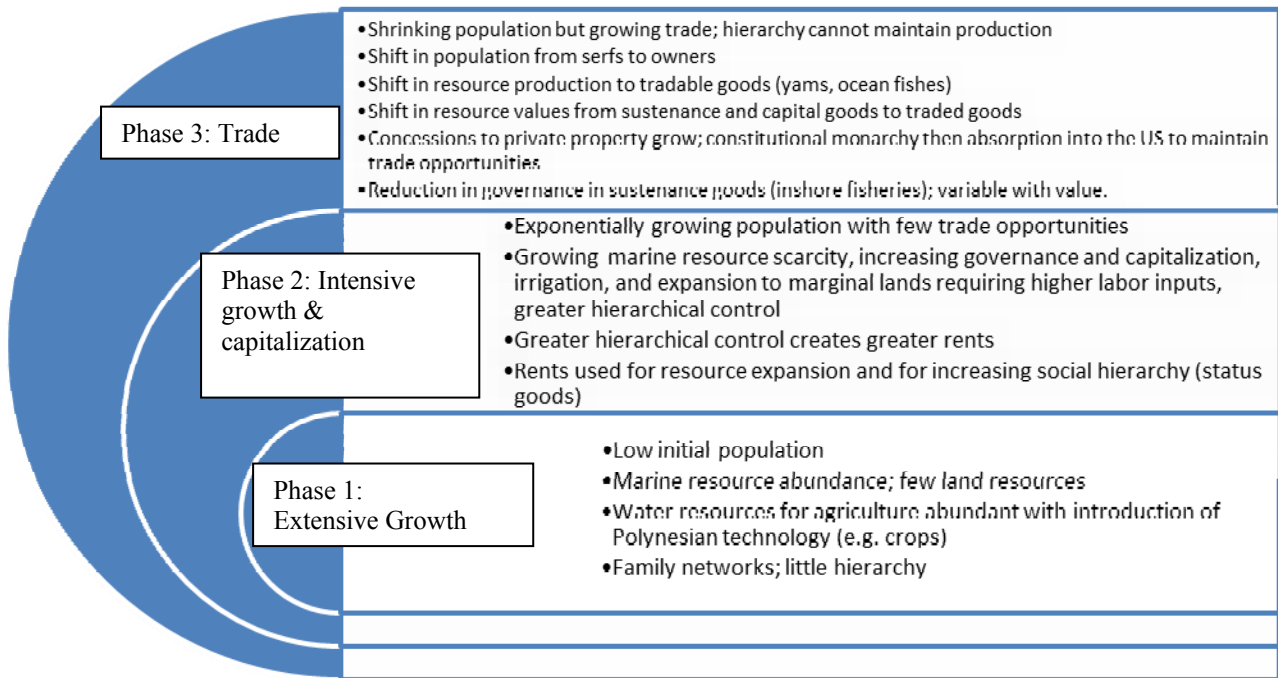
Phase 3: Trade

•Shrinking population but growing trade; hierarchy cannot maintain production
•Shift in population from serfs to owners
•Shift in resource production to tradable goods (yams, ocean fishes)
•Shift in resource values from sustenance and capital goods to traded goods
•Concessions to private property grow; constitutional monarchy then absorption into the US to maintain trade opportunities
•Reduction in governance in sustenance goods (inshore fisheries); variable with value.

Phase 2: Intensive growth & capitalization

•Exponentially growing population with few trade opportunities
•Growing marine resource scarcity, increasing governance and capitalization, irrigation, and expansion to marginal lands requiring higher labor inputs, greater hierarchical control
•Greater hierarchical control creates greater rents
•Rents used for resource expansion and for increasing social hierarchy (status goods)

Phase 1: Extensive Growth

•Low initial population
•Marine resource abundance; few land resources
•Water resources for agriculture abundant with introduction of Polynesian technology (e.g. crops)
•Family networks; little hierarchy